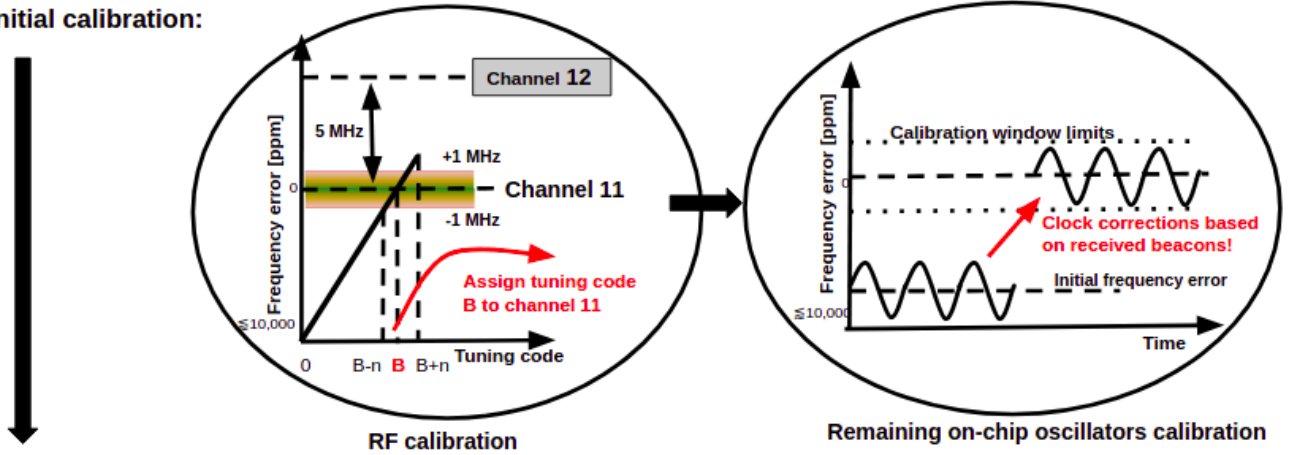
nitial calibration:

Channel 12
5 MHz
+1 MHz
Frequency error [ppm]
0
Channel 11
-1 MHz
Assign tuning code B to channel 11
≦10,000
0
B-n
B
B+n
Tuning code
RF calibration

Frequency error [ppm]
Calibration window limits
0
Clock corrections based on received beacons!
Initial frequency error
≦10,000
Time
Remaining on-chip oscillators calibration